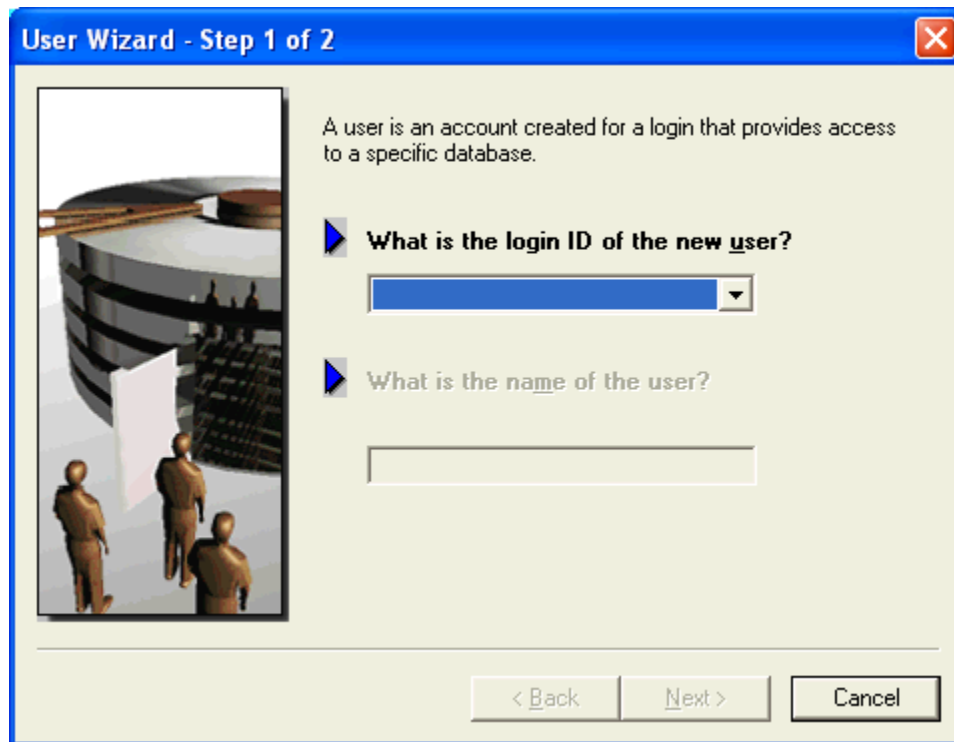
User Wizard - Step 1 of 2

A user is an account created for a login that provides access to a specific database.

What is the login ID of the new user?

What is the name of the user?

< Back

Next >

Cancel